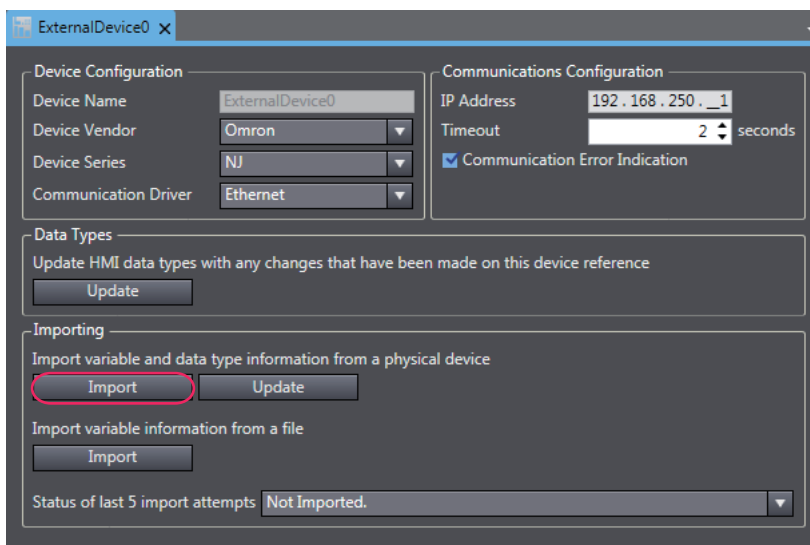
ExternalDevice0 ×

Device Configuration

Device Name ExternalDevice0

Device Vendor Omron

Device Series NJ

Communication Driver Ethernet

Communications Configuration

IP Address 192 . 168 . 250 . _1

Timeout 2 seconds

Communication Error Indication

Data Types

Update HMI data types with any changes that have been made on this device reference

Update

Importing

Import variable and data type information from a physical device

Import Update

Import variable information from a file

Import

Status of last 5 import attempts Not Imported.